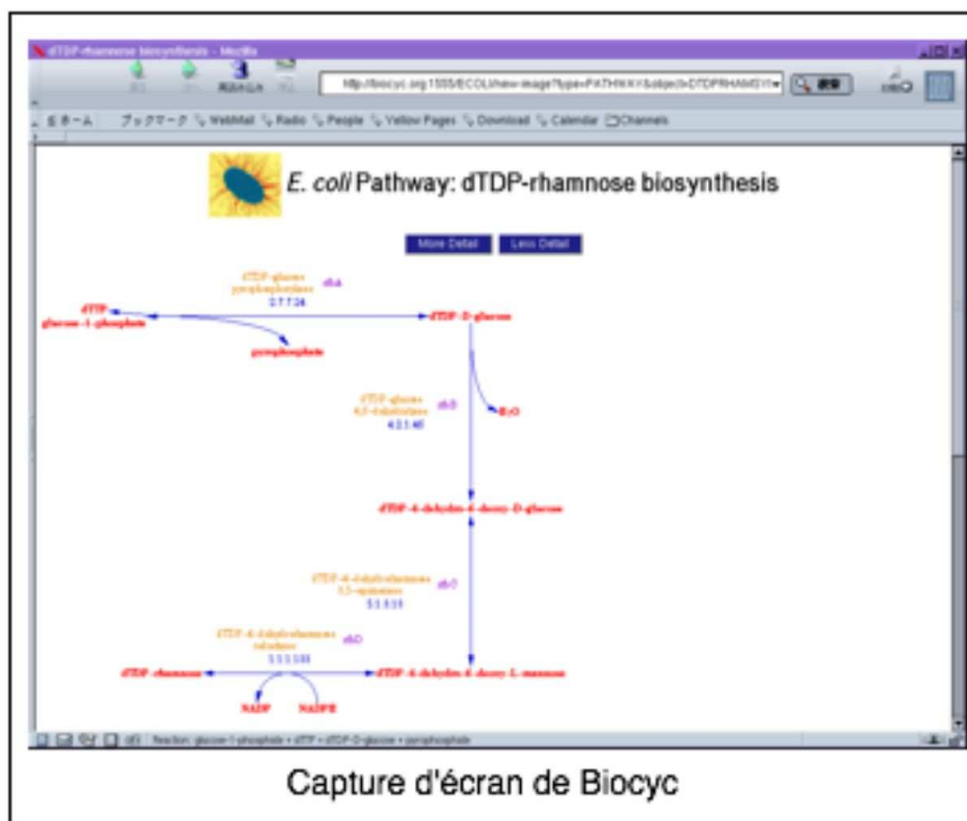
dTDP-rhamnose biosynthesis - Mozilla

再読み込み

http://biocyc.org:1555/ECOLI/new-image?type=PATHWAY&object=DTDPRHAMSYN

ホーム ブックマーク WebMail Radio People Yellow Pages Download Calendar Channels

E. coli Pathway: dTDP-rhamnose biosynthesis

More Detail Less Detail

dTDP-glucose pyrophosphorylase rfbA 2.7.7.24

dTTP glucose-1-phosphate

dTDP-D-glucose

pyrophosphate

dTDP-glucose 4,6-dehydratase rfbB 4.2.1.46

$H_2O$

dTDP-4-dehydro-6-deoxy-D-glucose

dTDP-4-dehydrorhamnose 3,5-epimerase rfbC 5.1.3.13

dTDP-4-dehydrorhamnose reductase rfbD 1.1.1.133

dTDP-rhamnose

dTDP-4-dehydro-6-deoxy-L-mannose

NADP NADPH

Reaction: glucose-1-phosphate + dTTP = dTDP-D-glucose + pyrophosphate

Capture d'écran de Biocyc